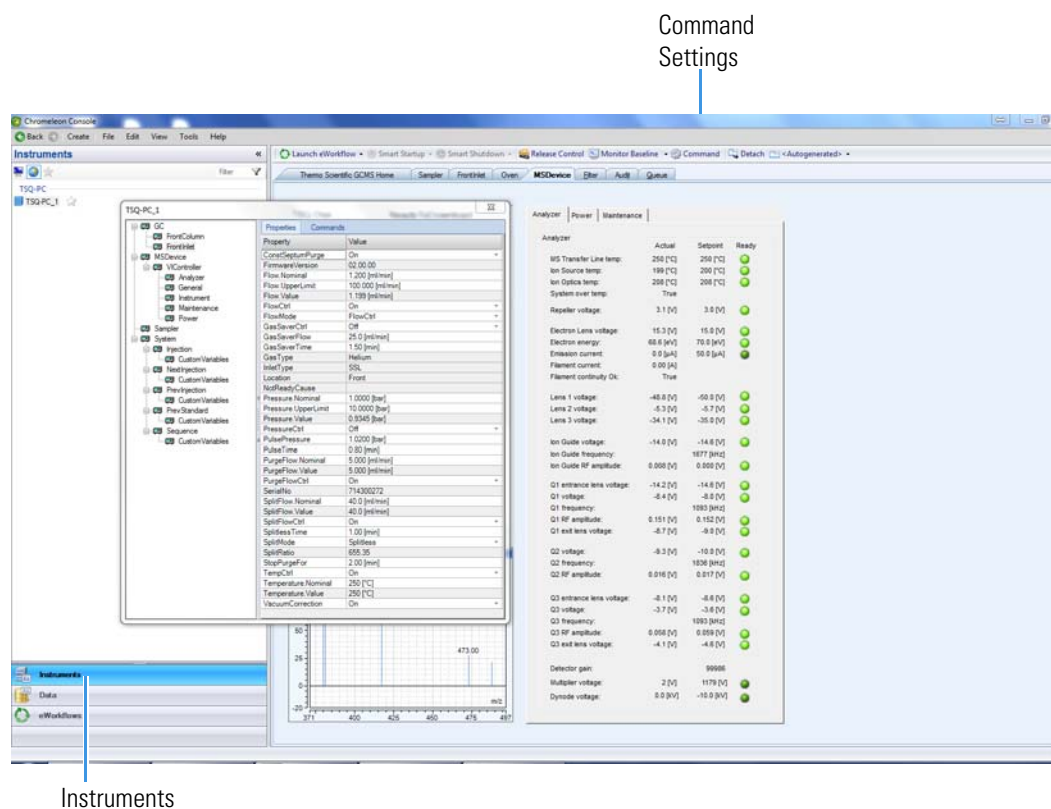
Command Settings

Chromeleon Console

Back Create File Edit View Tools Help

Instruments

Filter

TSQ-PC

TSQ-PC_1

Launch eWorkflow Smart Startup Smart Shutdown Release Control Monitor Baseline Command Detach <Autogenerated>

Thermo Scientific GCMS Home Sampler FrontInlet Oven MSDevice Eiter Audit Queue

TSQ-PC_1

GC
FrontColumn
FrontInlet
MSDevice
VIController
Analyzer
General
Instrument
Maintenance
Power
Sampler
System
Injection
CustomVariables
NextInjection
CustomVariables
PrevInjection
CustomVariables
PrevStandard
CustomVariables
Sequence
CustomVariables

Properties Commands

| Property | Value |
|---|---|
| ConstSeptumPurge | On |
| FirmwareVersion | 02.00.00 |
| Flow.Nominal | 1.200 [ml/min] |
| Flow.UpperLimit | 100.000 [ml/min] |
| Flow.Value | 1.199 [ml/min] |
| FlowCtrl | On |
| FlowMode | FlowCtrl |
| GasSaverCtrl | Off |
| GasSaverFlow | 25.0 [ml/min] |
| GasSaverTime | 1.50 [min] |
| GasType | Helium |
| InletType | SSL |
| Location | Front |
| NotReadyCause | |
| Pressure.Nominal | 1.0000 [bar] |
| Pressure.UpperLimit | 10.0000 [bar] |
| Pressure.Value | 0.9345 [bar] |
| PressureCtrl | Off |
| PulsePressure | 1.0200 [bar] |
| PulseTime | 0.80 [min] |
| PurgeFlow.Nominal | 5.000 [ml/min] |
| PurgeFlow.Value | 5.000 [ml/min] |
| PurgeFlowCtrl | On |
| SerialNo | 714300272 |
| SplitFlow.Nominal | 40.0 [ml/min] |
| SplitFlow.Value | 40.0 [ml/min] |
| SplitFlowCtrl | On |
| SplitlessTime | 1.00 [min] |
| SplitMode | Splitless |
| SplitRatio | 655.35 |
| StopPurgeFor | 2.00 [min] |
| TempCtrl | On |
| Temperature.Nominal | 250 [°C] |
| Temperature.Value | 250 [°C] |
| VacuumCorrection | On |

Analyzer Power Maintenance

Analyzer

| | Actual | Setpoint | Ready |
|---|---|---|---|
| MS Transfer Line temp: | 250 [°C] | 250 [°C] | |
| Ion Source temp: | 199 [°C] | 200 [°C] | |
| Ion Optics temp: | 208 [°C] | 208 [°C] | |
| System over temp: | True | | |
| Repeller voltage: | 3.1 [V] | 3.0 [V] | |
| Electron Lens voltage: | 15.3 [V] | 15.0 [V] | |
| Electron energy: | 68.6 [eV] | 70.0 [eV] | |
| Emission current: | 0.0 [µA] | 50.0 [µA] | |
| Filament current: | 0.00 [A] | | |
| Filament continuity Ok: | True | | |
| Lens 1 voltage: | -48.8 [V] | -50.0 [V] | |
| Lens 2 voltage: | -5.3 [V] | -5.7 [V] | |
| Lens 3 voltage: | -34.1 [V] | -35.0 [V] | |
| Ion Guide voltage: | -14.0 [V] | -14.6 [V] | |
| Ion Guide frequency: | | 1677 [kHz] | |
| Ion Guide RF amplitude: | 0.000 [V] | 0.000 [V] | |
| Q1 entrance lens voltage: | -14.2 [V] | -14.6 [V] | |
| Q1 voltage: | -8.4 [V] | -8.0 [V] | |
| Q1 frequency: | | 1093 [kHz] | |
| Q1 RF amplitude: | 0.151 [V] | 0.152 [V] | |
| Q1 exit lens voltage: | -8.7 [V] | -9.0 [V] | |
| Q2 voltage: | -9.3 [V] | -10.0 [V] | |
| Q2 frequency: | | 1836 [kHz] | |
| Q2 RF amplitude: | 0.016 [V] | 0.017 [V] | |
| Q3 entrance lens voltage: | -8.1 [V] | -8.6 [V] | |
| Q3 voltage: | -3.7 [V] | -3.8 [V] | |
| Q3 frequency: | | 1093 [kHz] | |
| Q3 RF amplitude: | 0.058 [V] | 0.059 [V] | |
| Q3 exit lens voltage: | -4.1 [V] | -4.6 [V] | |
| Detector gain: | | 99986 | |
| Multiplier voltage: | 2 [V] | 1179 [V] | |
| Dynode voltage: | 0.0 [kV] | -10.0 [kV] | |

50
25
0
-20
473.00
m/z
371 400 425 450 475 497

Instruments
Data
eWorkflows

Instruments